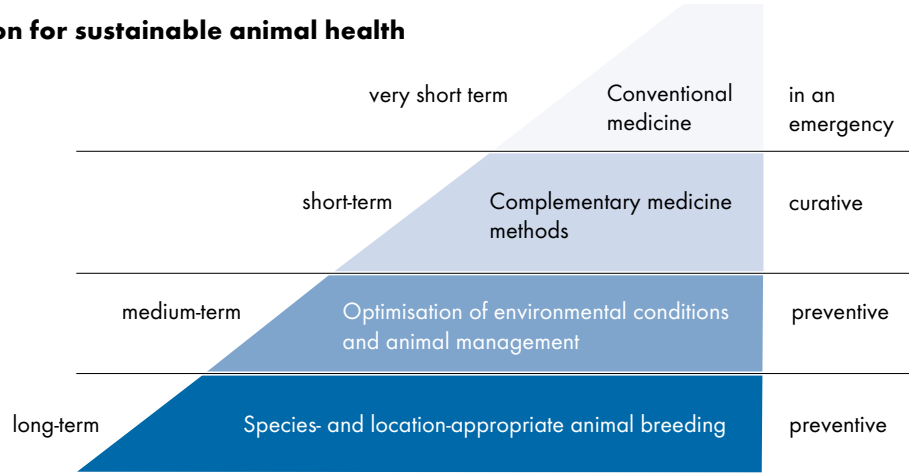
on for sustainable animal health

very short term | Conventional medicine | in an emergency

short-term | Complementary medicine methods | curative

medium-term | Optimisation of environmental conditions and animal management | preventive

long-term | Species- and location-appropriate animal breeding | preventive